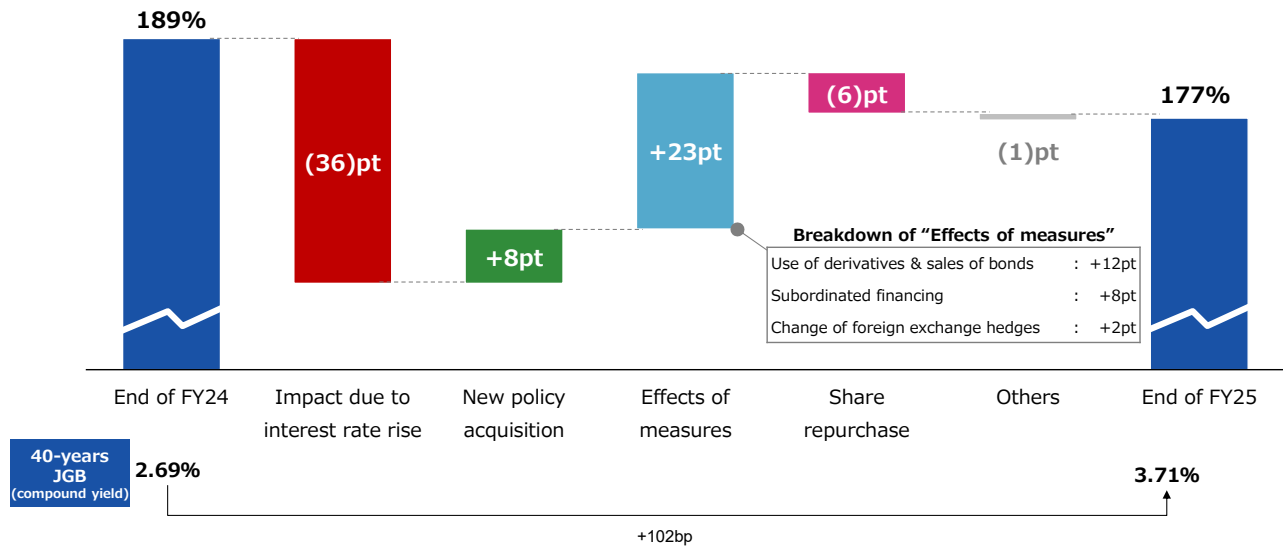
189%

(36)pt

+8pt

+23pt

(6)pt

(1)pt

177%

Breakdown of “Effects of measures”

| | |
|---|---|
| Use of derivatives & sales of bonds | : +12pt |
| Subordinated financing | : +8pt |
| Change of foreign exchange hedges | : +2pt |

End of FY24

Impact due to interest rate rise

New policy acquisition

Effects of measures

Share repurchase

Others

End of FY25

40-years JGB (compound yield)

2.69%

3.71%

+102bp